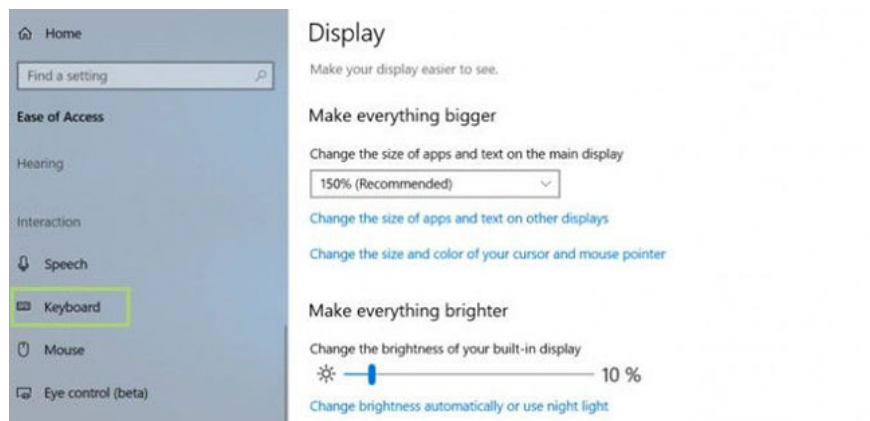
Home

Find a setting

Ease of Access

Hearing

Interaction

Speech

Keyboard

Mouse

Eye control (beta)

Display

Make your display easier to see.

Make everything bigger

Change the size of apps and text on the main display

150% (Recommended)

Change the size of apps and text on other displays

Change the size and color of your cursor and mouse pointer

Make everything brighter

Change the brightness of your built-in display

10 %

Change brightness automatically or use night light